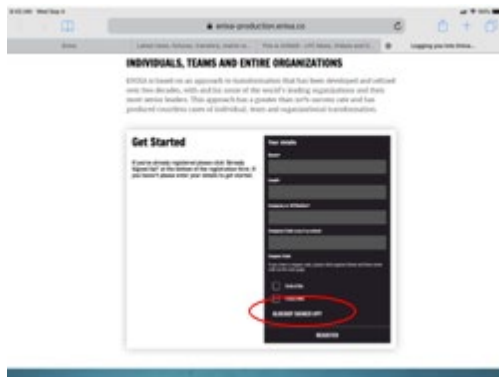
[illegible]

amsa-production.amsa.co

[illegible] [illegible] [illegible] Logging you into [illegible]

INDIVIDUALS, TEAMS AND ENTIRE ORGANIZATIONS

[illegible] is based on an approach to transformation that has been developed and refined over two decades, with and for some of the world's leading organizations and their most senior leaders. This approach has a greater than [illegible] success rate and has produced countless cases of individual, team and organizational transformation.

Get Started

If you've already registered please click 'Already Signed Up?' at the bottom of the registration form. If you haven't please enter your details to get started.

Your details

Name

Email

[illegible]

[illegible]

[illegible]

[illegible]

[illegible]

ALREADY SIGNED UP?

REGISTER